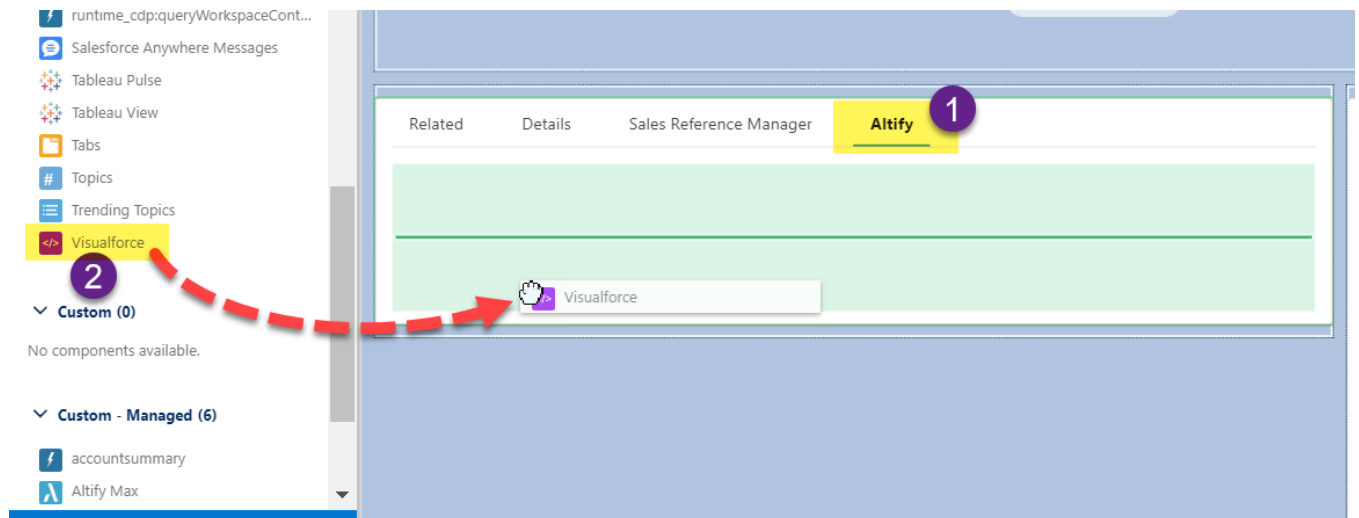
runtime_cdp:queryWorkspaceCont...
Salesforce Anywhere Messages
Tableau Pulse
Tableau View
Tabs
Topics
Trending Topics
Visualforce
2
Custom (0)
No components available.
Custom - Managed (6)
accountsummary
Altify Max

Related
Details
Sales Reference Manager
Altify
1
Visualforce